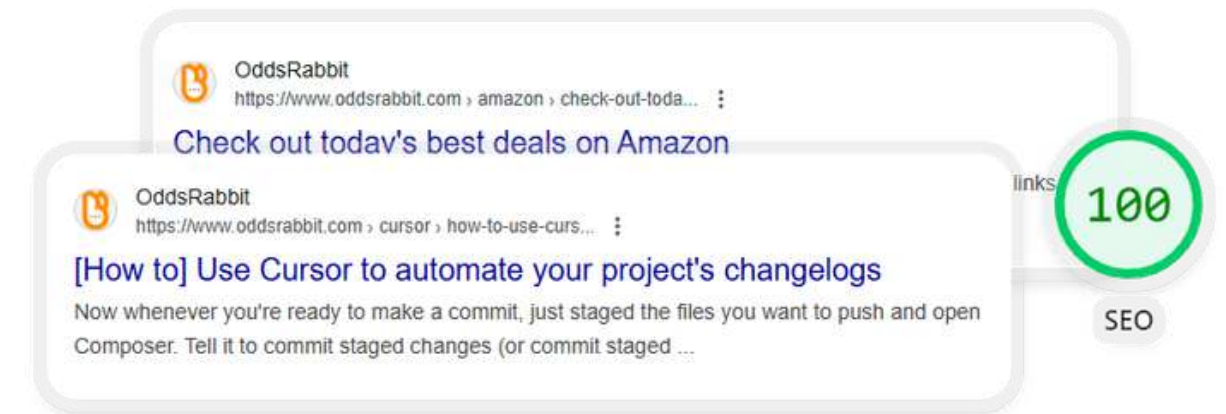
OddsRabbit
https://www.oddsrabbit.com › amazon › check-out-toda... ⋮
Check out today's best deals on Amazon
links

OddsRabbit
https://www.oddsrabbit.com › cursor › how-to-use-curs... ⋮
[How to] Use Cursor to automate your project's changelogs
Now whenever you're ready to make a commit, just staged the files you want to push and open Composer. Tell it to commit staged changes (or commit staged ...

100
SEO